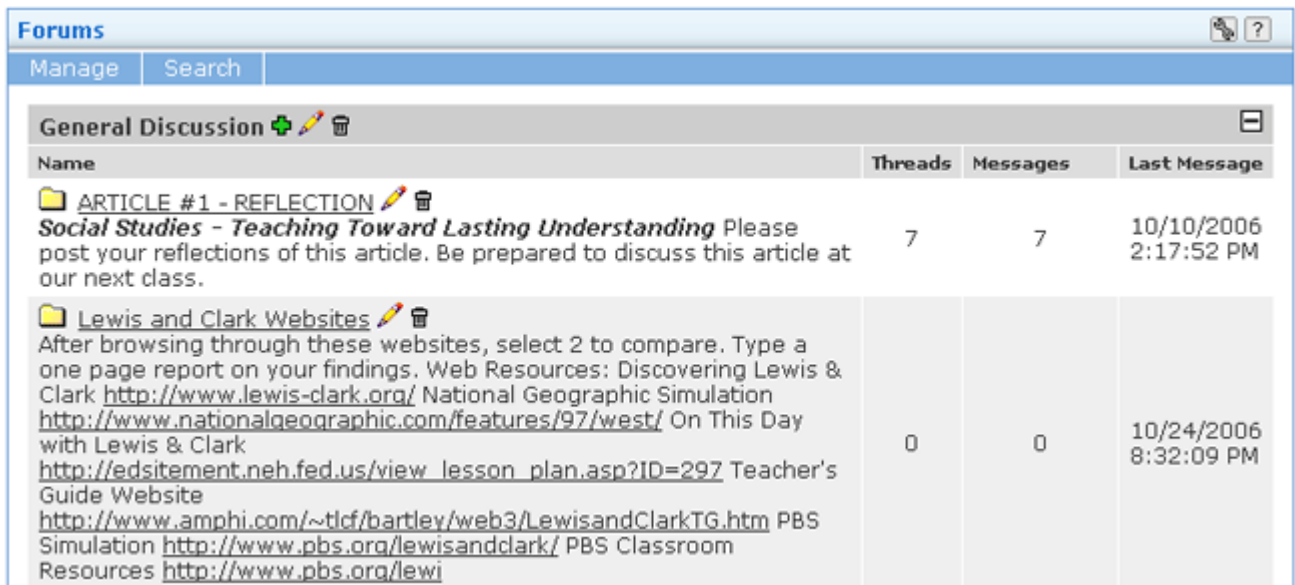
Forums

?

Manage | Search

General Discussion

| Name | Threads | Messages | Last Message |
|---|---|---|---|
| ARTICLE #1 - REFLECTION *Social Studies - Teaching Toward Lasting Understanding* Please post your reflections of this article. Be prepared to discuss this article at our next class. | 7 | 7 | 10/10/2006 2:17:52 PM |
| Lewis and Clark Websites After browsing through these websites, select 2 to compare. Type a one page report on your findings. Web Resources: Discovering Lewis & Clark http://www.lewis-clark.org/ National Geographic Simulation http://www.nationalgeographic.com/features/97/west/ On This Day with Lewis & Clark http://edsitement.neh.fed.us/view_lesson_plan.asp?ID=297 Teacher's Guide Website http://www.amphi.com/~tlcf/bartley/web3/LewisandClarkTG.htm PBS Simulation http://www.pbs.org/lewisandclark/ PBS Classroom Resources http://www.pbs.org/lewi | 0 | 0 | 10/24/2006 8:32:09 PM |